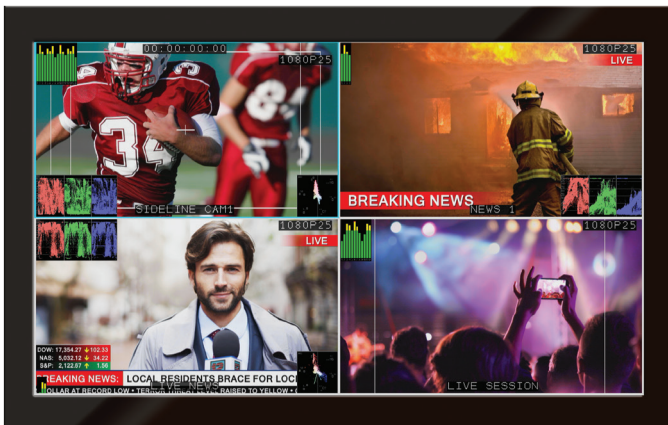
00:00:00:00
1080P25
34
8
SIDELINE CAM1

1080P25
LIVE
BREAKING NEWS
NEWS 1

1080P25
LIVE
DOW: 17,354.27 102.33
NAS: 5,032.12 34.22
S&P: 2,122.57 1.56
BREAKING NEWS: LOCAL RESIDENTS BRACE FOR LOC
LIVE NEWS
OLLAR AT RECORD LOW • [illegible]

1080P25
LIVE SESSION